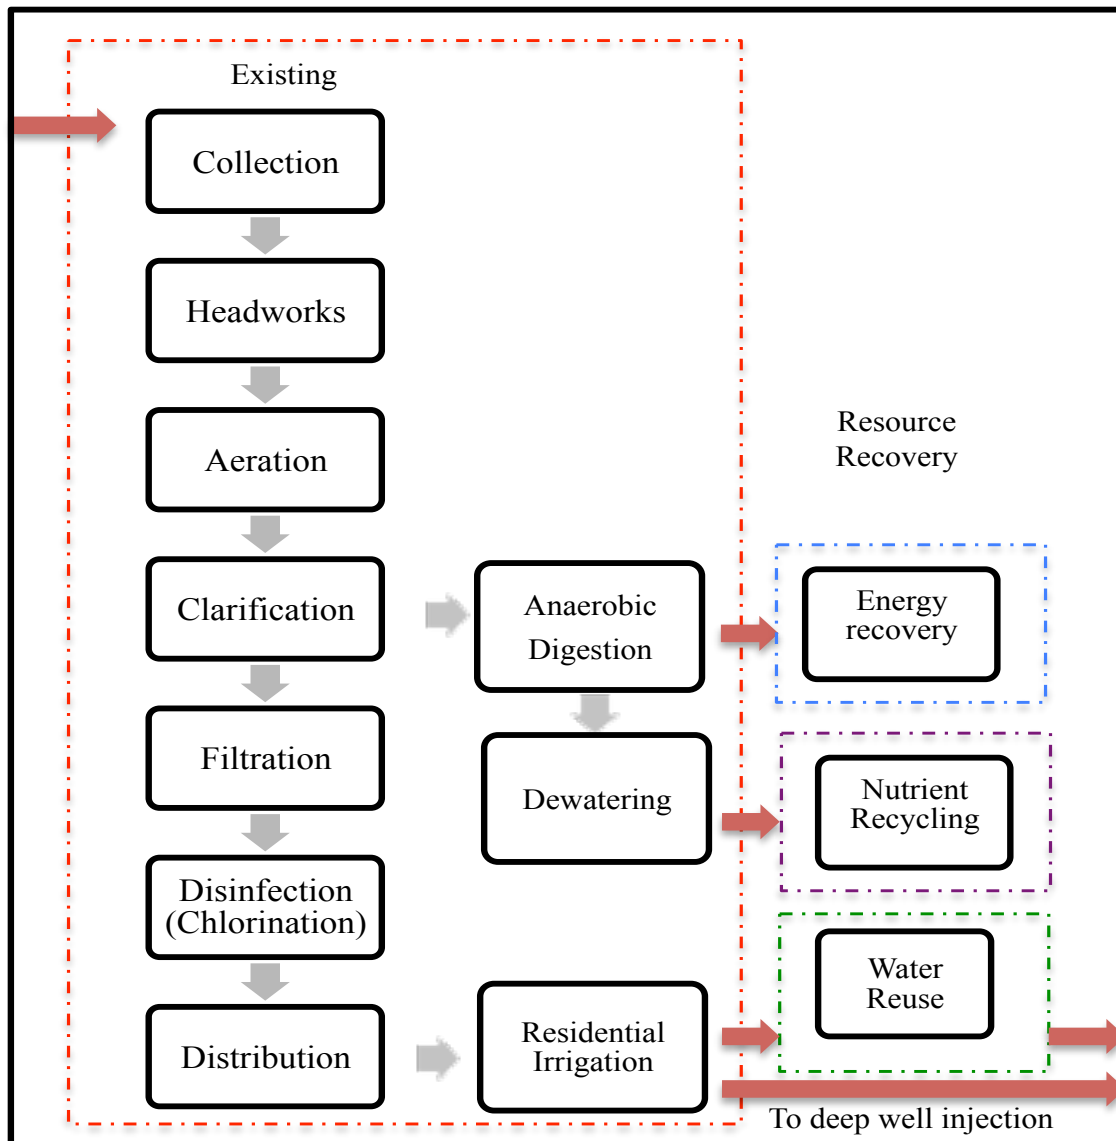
Existing

Collection

Headworks

Aeration

Clarification

Filtration

Disinfection (Chlorination)

Distribution

Anaerobic Digestion

Dewatering

Residential Irrigation

Resource Recovery

Energy recovery

Nutrient Recycling

Water Reuse

To deep well injection